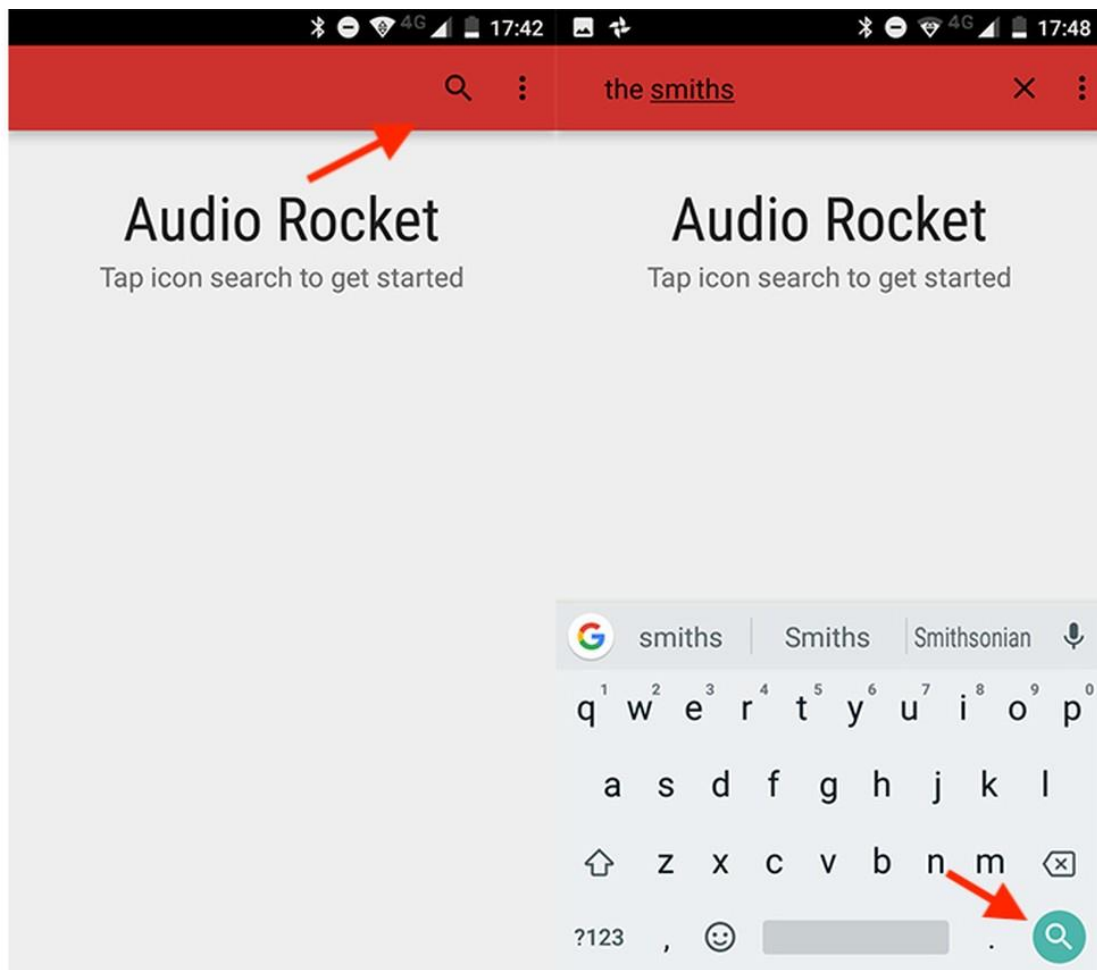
4G 17:42

Audio Rocket
Tap icon search to get started

4G 17:48

the smiths

Audio Rocket
Tap icon search to get started

smiths | Smiths | Smithsonian

q 1 w 2 e 3 r 4 t 5 y 6 u 7 i 8 o 9 p 0
a s d f g h j k l
z x c v b n m
?123 , .